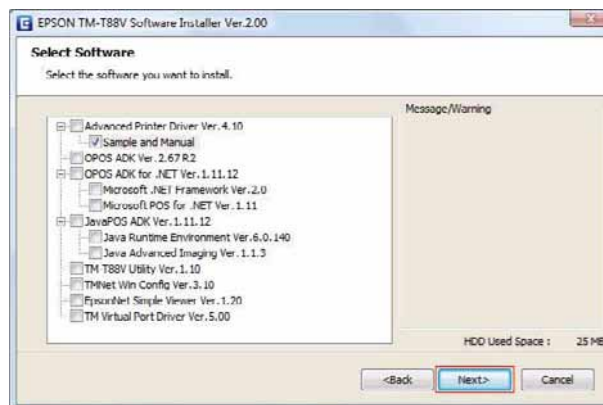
EPSON TM-T88V Software Installer Ver.2.00

Select Software

Select the software you want to install.

Advanced Printer Driver Ver.4.10
Sample and Manual
OPOS ADK Ver.2.67 R2
OPOS ADK for .NET Ver.1.11.12
Microsoft .NET Framework Ver.2.0
Microsoft POS for .NET Ver.1.11
JavaPOS ADK Ver.1.11.12
Java Runtime Environment Ver.6.0.140
Java Advanced Imaging Ver.1.1.3
TM T88V Utility Ver.1.10
TMNet Win Config Ver.3.10
EpsonNet Simple Viewer Ver.1.20
TM Virtual Port Driver Ver.5.00

Message/Warning

HDD Used Space : 25 MB

<Back Next> Cancel